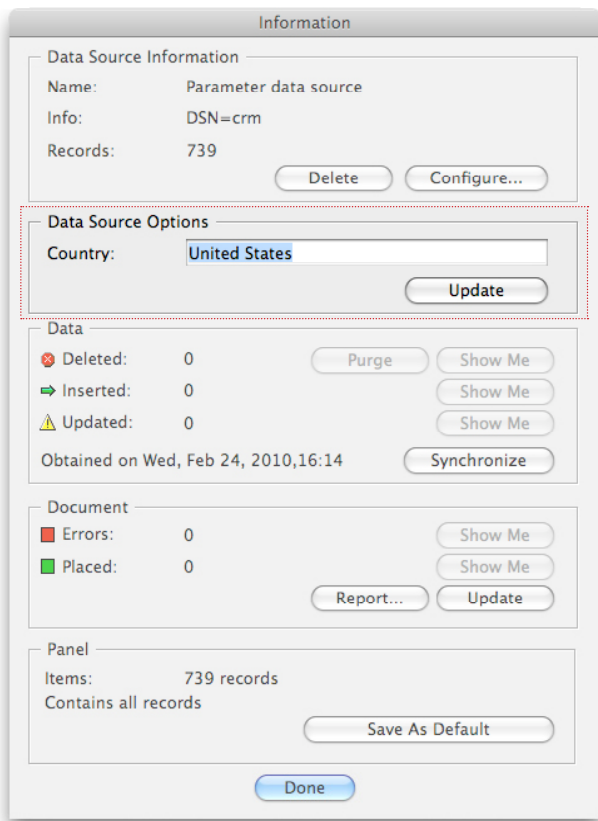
Information

Data Source Information
Name: Parameter data source
Info: DSN=crm
Records: 739
Delete Configure...

Data Source Options
Country: United States
Update

Data
Deleted: 0 Purge Show Me
Inserted: 0 Show Me
Updated: 0 Show Me
Obtained on Wed, Feb 24, 2010,16:14 Synchronize

Document
Errors: 0 Show Me
Placed: 0 Show Me
Report... Update

Panel
Items: 739 records
Contains all records
Save As Default

Done